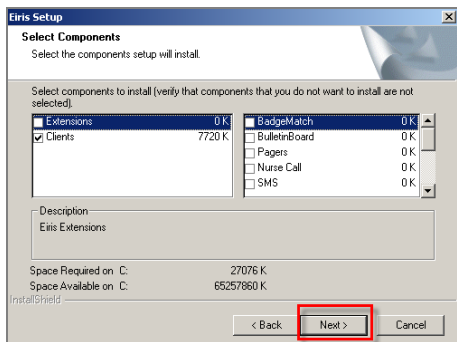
Eiris Setup

Select Components
Select the components setup will install.

Select components to install (verify that components that you do not want to install are not selected).

| | |
|---|---|
| Extensions | 0 K |
| Clients | 7720 K |

| | |
|---|---|
| BadgeMatch | 0 K |
| BulletinBoard | 0 K |
| Pagers | 0 K |
| Nurse Call | 0 K |
| SMS | 0 K |

Description
Eiris Extensions

Space Required on C: 27076 K
Space Available on C: 65257860 K

InstallShield

< Back Next > Cancel